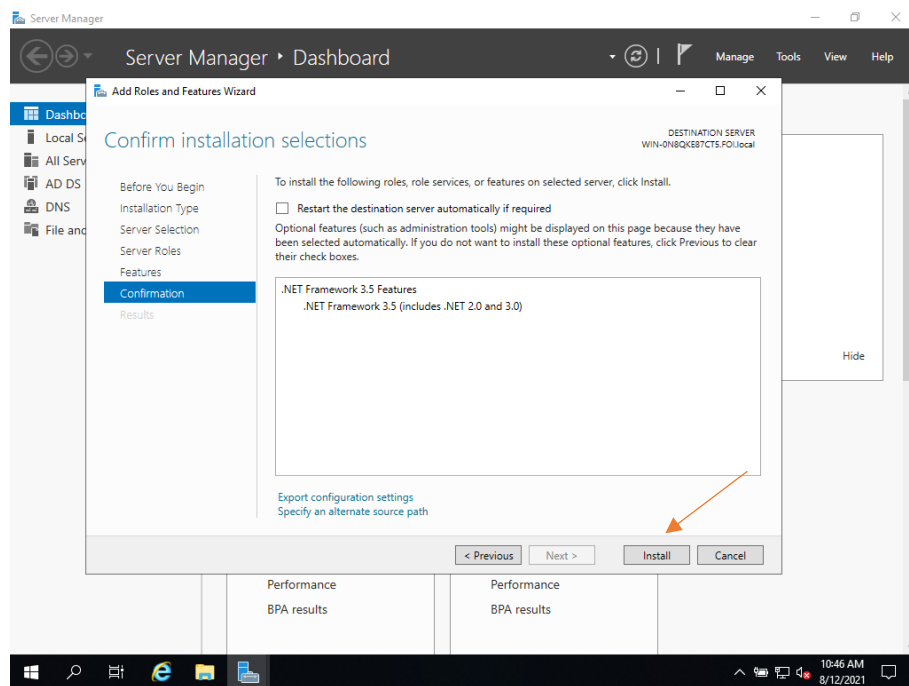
Server Manager

Server Manager ‣ Dashboard

Manage Tools View Help

Dashbo
Local S
All Serv
AD DS
DNS
File and

Add Roles and Features Wizard

Confirm installation selections

DESTINATION SERVER
WIN-0N8QKE87CT5.FOI.local

Before You Begin
Installation Type
Server Selection
Server Roles
Features
Confirmation
Results

To install the following roles, role services, or features on selected server, click Install.

Restart the destination server automatically if required

Optional features (such as administration tools) might be displayed on this page because they have been selected automatically. If you do not want to install these optional features, click Previous to clear their check boxes.

.NET Framework 3.5 Features
.NET Framework 3.5 (includes .NET 2.0 and 3.0)

Export configuration settings
Specify an alternate source path

< Previous Next > Install Cancel

Hide

Performance
BPA results

Performance
BPA results

10:46 AM
8/12/2021